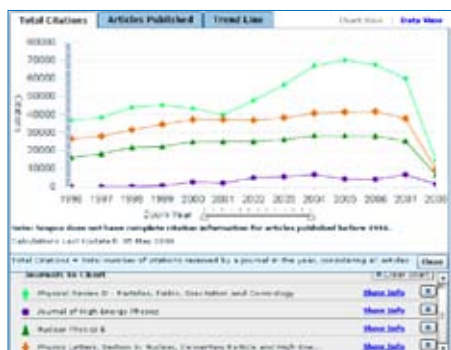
Total Citations | Articles Published | Trend Line

Chart View | Data View

80000
70000
60000
50000
40000
30000
20000
10000
0

Citations

1996 1997 1998 1999 2000 2001 2002 2003 2004 2005 2006 2007 2008

Count Year

Note: Scopus does not have complete citation information for articles published before 1996.

Calculations Last Updated: 05 May 2008

Total Citations = total number of citations received by a journal in the year, considering all articles

Close

Journals in Chart

Clear Chart

Physical Review D - Particles, Fields, Gravitation and Cosmology | Show Info

Journal of High Energy Physics | Show Info

Nuclear Physics B | Show Info

Physics Letters, Section B: Nuclear, Elementary Particle and High-Ene... | Show Info